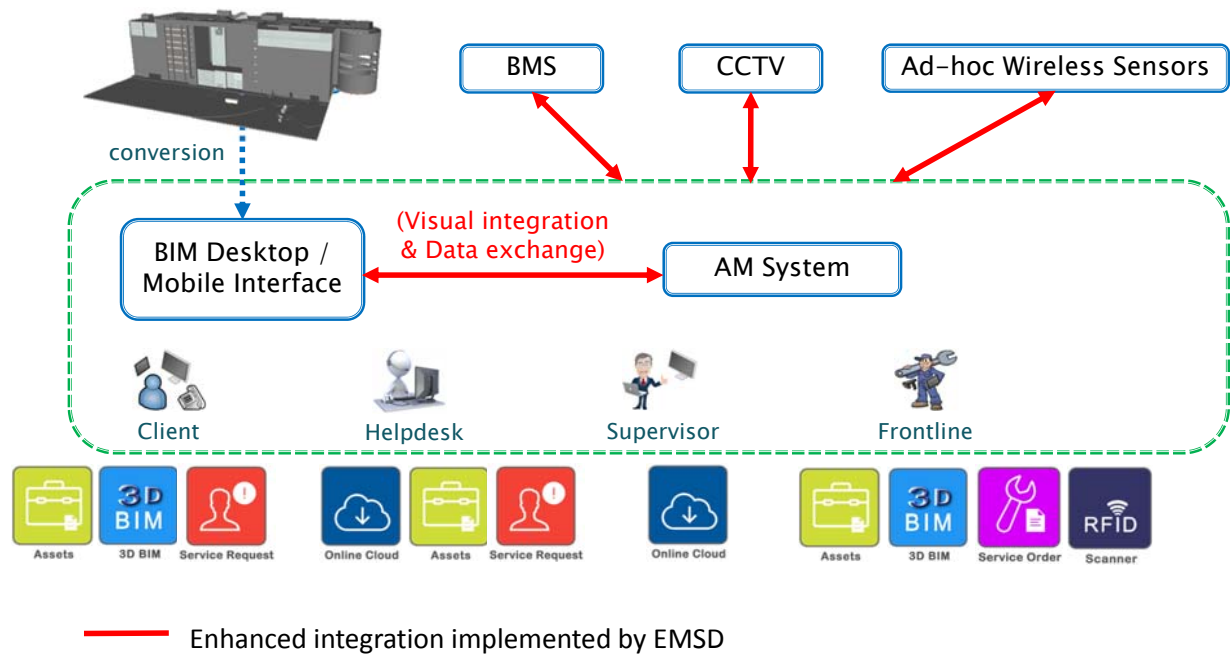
BMS

CCTV

Ad-hoc Wireless Sensors

conversion

BIM Desktop / Mobile Interface

(Visual integration & Data exchange)

AM System

Client

Helpdesk

Supervisor

Frontline

Assets

3D BIM

3D BIM

Service Request

Online Cloud

Assets

Service Request

Online Cloud

Assets

3D BIM

3D BIM

Service Order

RFID

Scanner

Enhanced integration implemented by EMSD